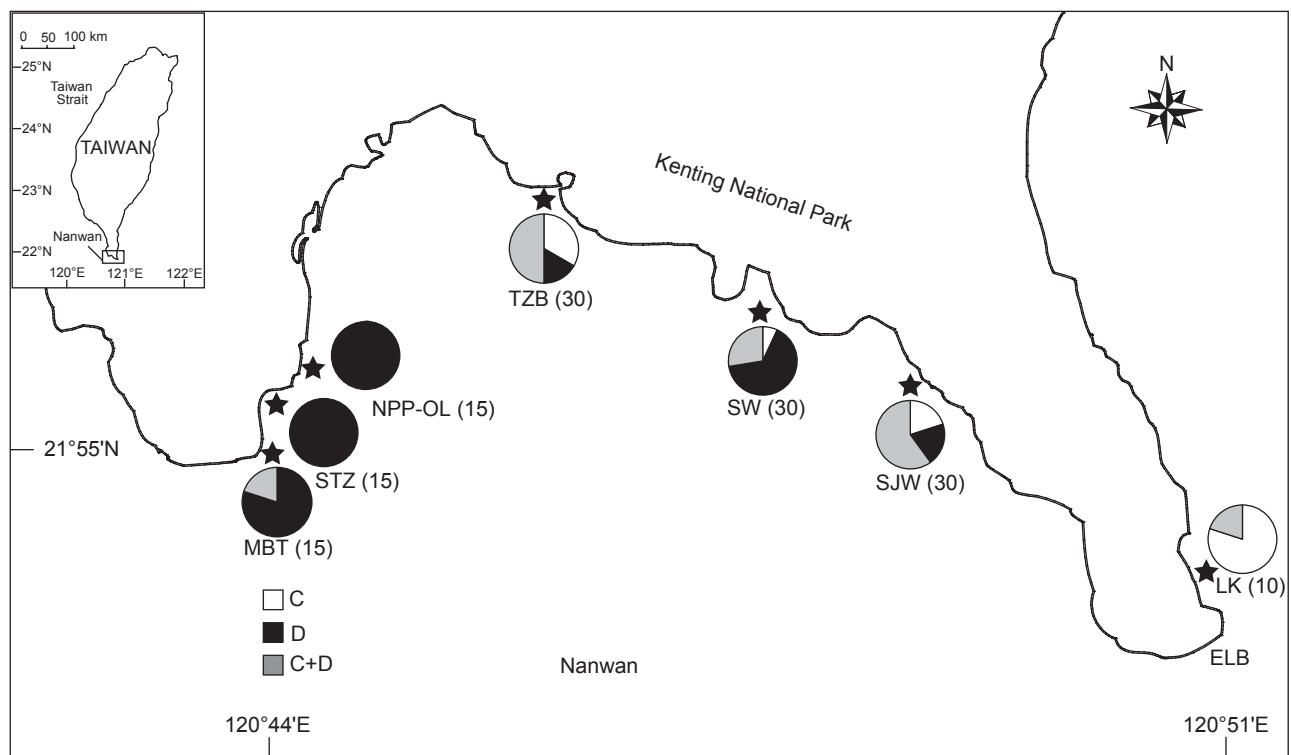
0 50 100 km
25°N
Taiwan Strait
24°N
TAIWAN
23°N
22°N
Nanwan
120°E 121°E 122°E

N

Kenting National Park

TZB (30)
NPP-OL (15)
STZ (15)
MBT (15)
SW (30)
SJW (30)
LK (10)
ELB

21°55'N

C
D
C+D

Nanwan

120°44'E
120°51'E